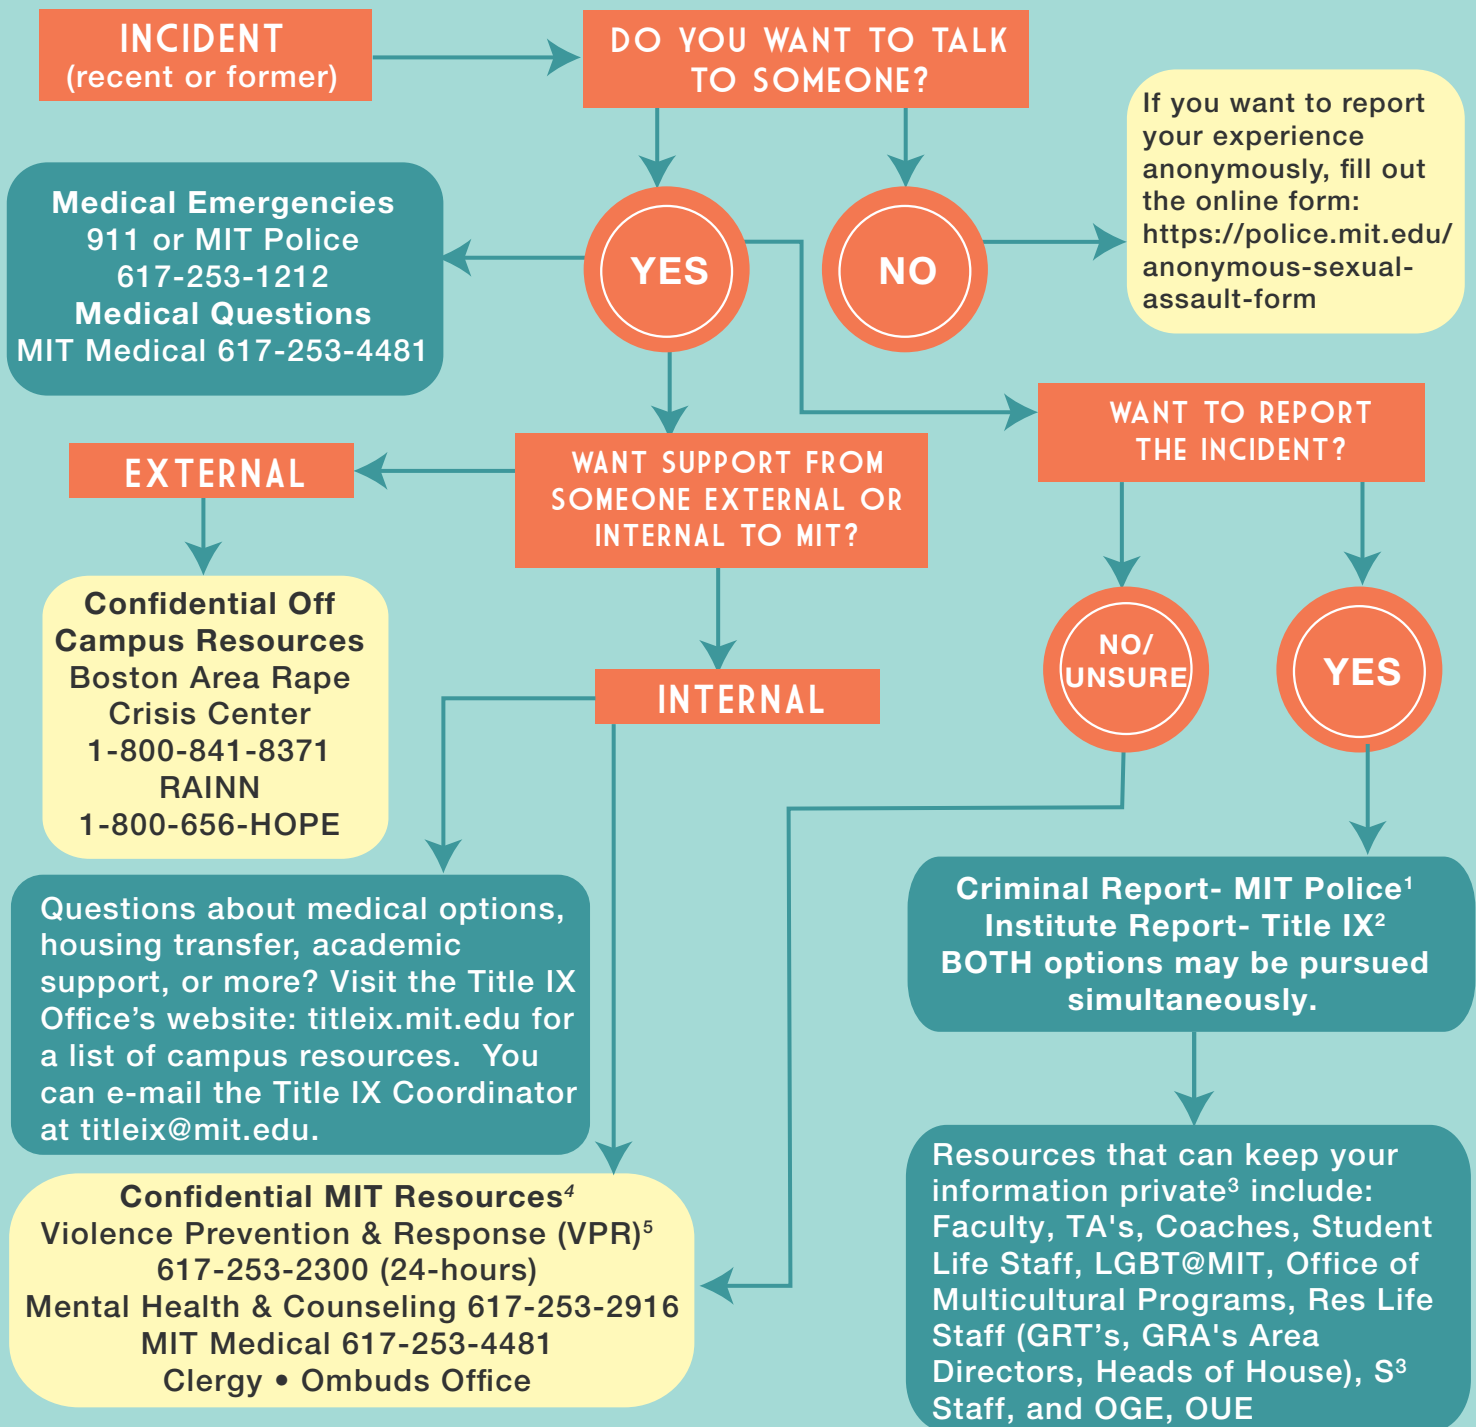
INCIDENT
(recent or former)

DO YOU WANT TO TALK TO SOMEONE?

If you want to report your experience anonymously, fill out the online form: https://police.mit.edu/anonymous-sexual-assault-form

Medical Emergencies
911 or MIT Police
617-253-1212
Medical Questions
MIT Medical 617-253-4481

YES

NO

WANT TO REPORT THE INCIDENT?

EXTERNAL

WANT SUPPORT FROM SOMEONE EXTERNAL OR INTERNAL TO MIT?

Confidential Off Campus Resources
Boston Area Rape Crisis Center
1-800-841-8371
RAINN
1-800-656-HOPE

INTERNAL

NO/ UNSURE

YES

Criminal Report- MIT Police$^1$
Institute Report- Title IX$^2$
BOTH options may be pursued simultaneously.

Questions about medical options, housing transfer, academic support, or more? Visit the Title IX Office's website: titleix.mit.edu for a list of campus resources. You can e-mail the Title IX Coordinator at titleix@mit.edu.

Confidential MIT Resources$^4$
Violence Prevention & Response (VPR)$^5$
617-253-2300 (24-hours)
Mental Health & Counseling 617-253-2916
MIT Medical 617-253-4481
Clergy • Ombuds Office

Resources that can keep your information private$^3$ include: Faculty, TA's, Coaches, Student Life Staff, LGBT@MIT, Office of Multicultural Programs, Res Life Staff (GRT's, GRA's Area Directors, Heads of House), S$^3$ Staff, and OGE, OUE